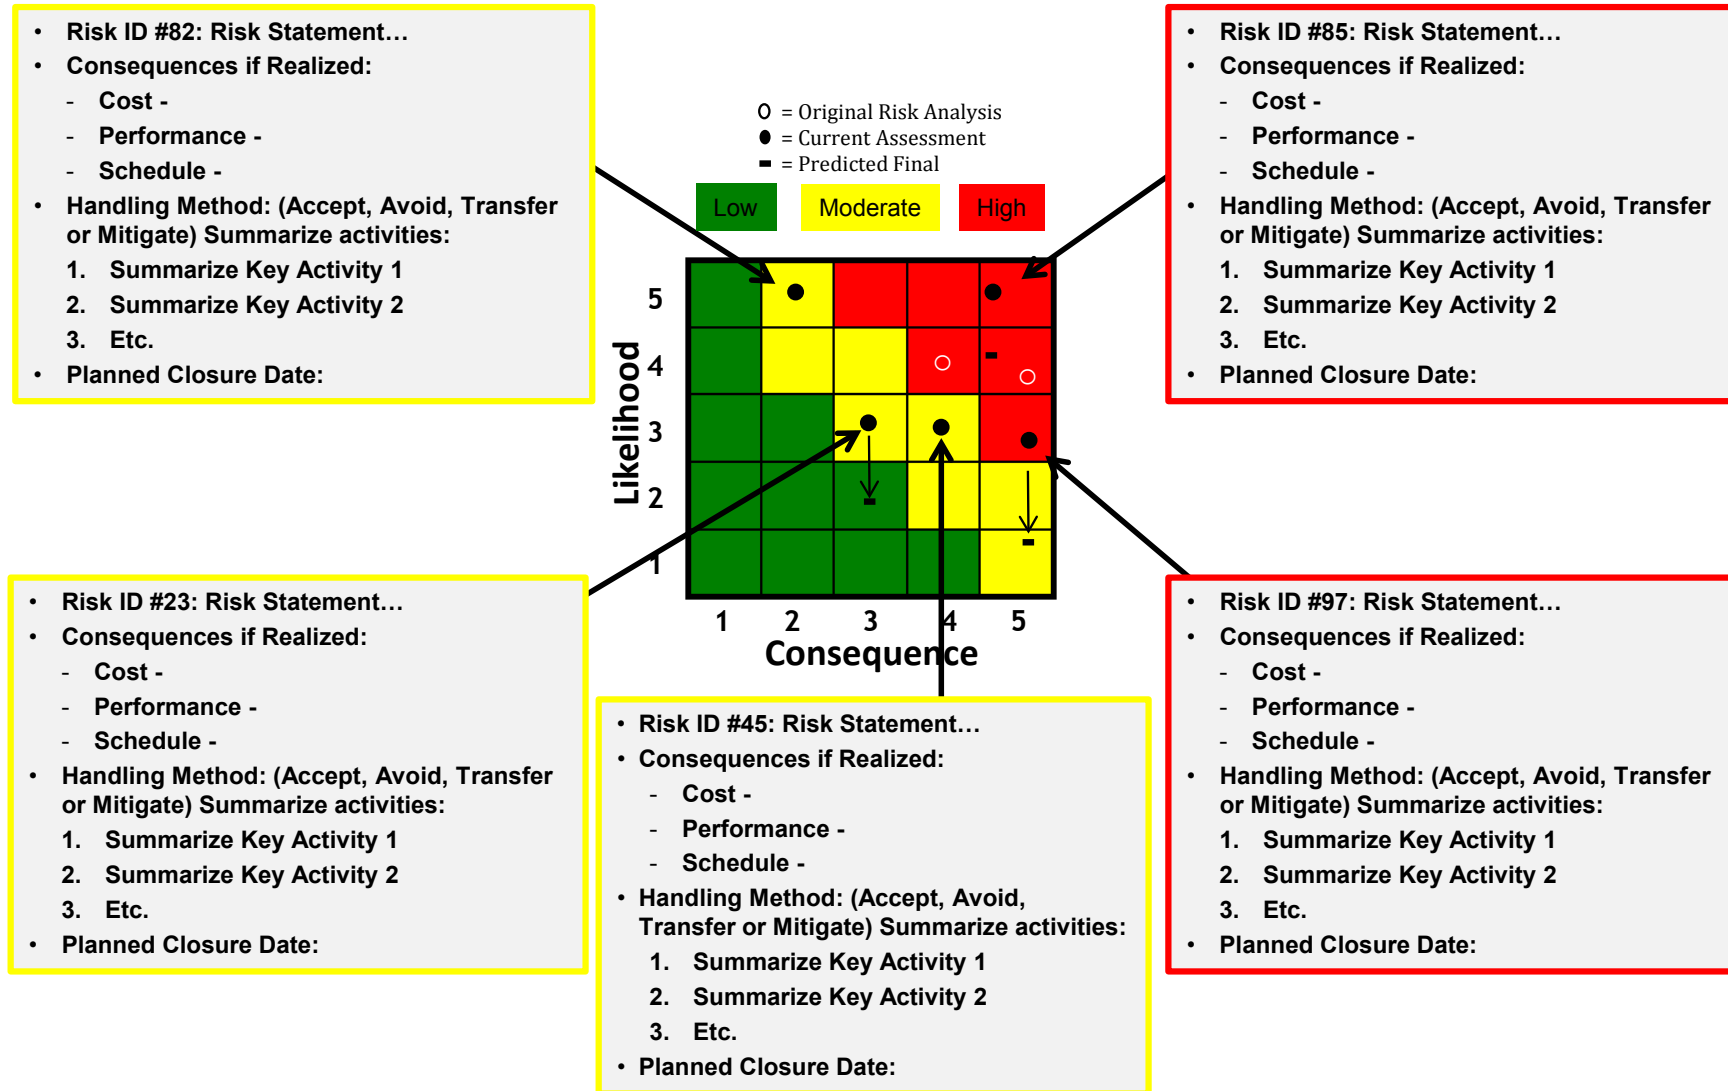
- Risk ID #82: Risk Statement…
- Consequences if Realized:
  - Cost -
  - Performance -
  - Schedule -
- Handling Method: (Accept, Avoid, Transfer or Mitigate) Summarize activities:
  1. Summarize Key Activity 1
  2. Summarize Key Activity 2
  3. Etc.
- Planned Closure Date:

- Risk ID #85: Risk Statement…
- Consequences if Realized:
  - Cost -
  - Performance -
  - Schedule -
- Handling Method: (Accept, Avoid, Transfer or Mitigate) Summarize activities:
  1. Summarize Key Activity 1
  2. Summarize Key Activity 2
  3. Etc.
- Planned Closure Date:

○ = Original Risk Analysis
● = Current Assessment
▬ = Predicted Final

Low Moderate High

Likelihood
5
4
3
2
1

1 2 3 4 5
Consequence

- Risk ID #23: Risk Statement…
- Consequences if Realized:
  - Cost -
  - Performance -
  - Schedule -
- Handling Method: (Accept, Avoid, Transfer or Mitigate) Summarize activities:
  1. Summarize Key Activity 1
  2. Summarize Key Activity 2
  3. Etc.
- Planned Closure Date:

- Risk ID #45: Risk Statement…
- Consequences if Realized:
  - Cost -
  - Performance -
  - Schedule -
- Handling Method: (Accept, Avoid, Transfer or Mitigate) Summarize activities:
  1. Summarize Key Activity 1
  2. Summarize Key Activity 2
  3. Etc.
- Planned Closure Date:

- Risk ID #97: Risk Statement…
- Consequences if Realized:
  - Cost -
  - Performance -
  - Schedule -
- Handling Method: (Accept, Avoid, Transfer or Mitigate) Summarize activities:
  1. Summarize Key Activity 1
  2. Summarize Key Activity 2
  3. Etc.
- Planned Closure Date: